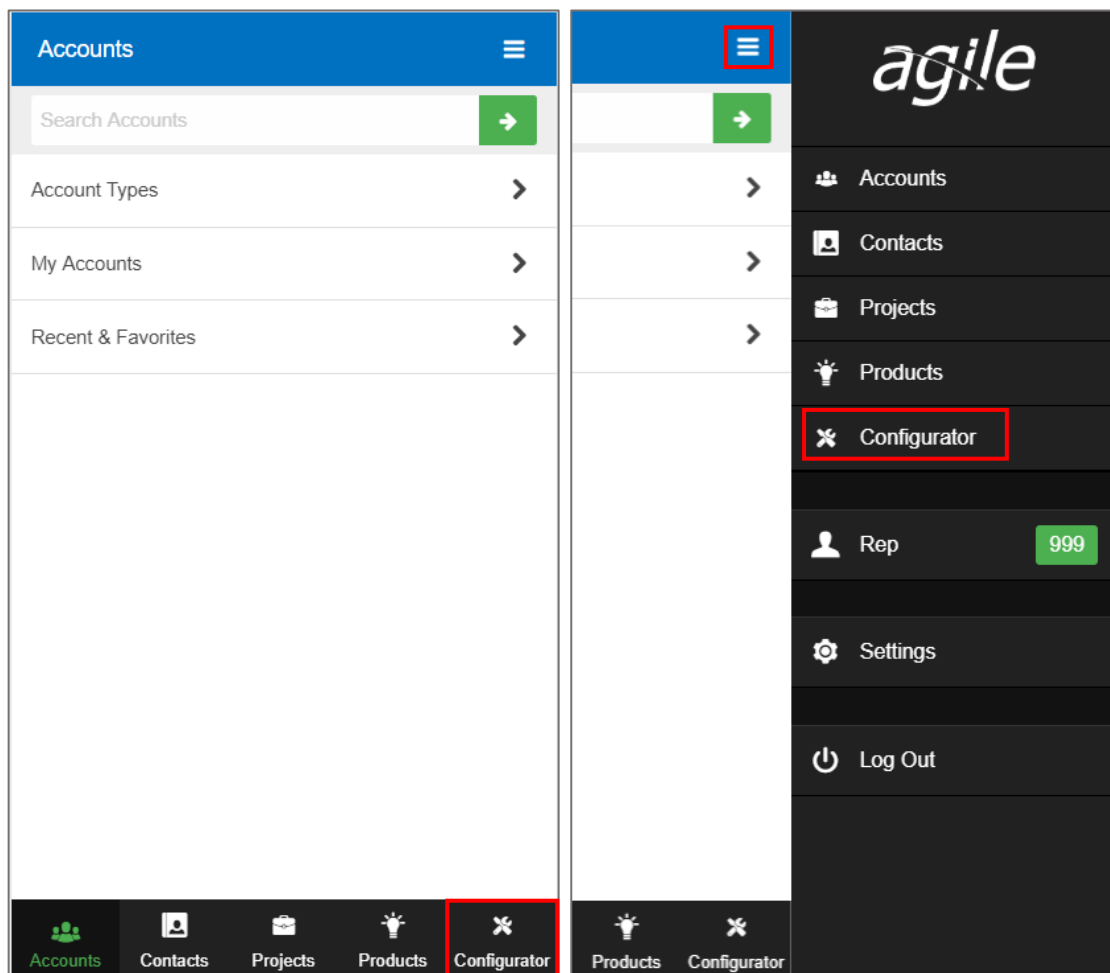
Accounts

Search Accounts

Account Types

My Accounts

Recent & Favorites

Accounts Contacts Projects Products Configurator

Products Configurator

agile

Accounts

Contacts

Projects

Products

Configurator

Rep 999

Settings

Log Out